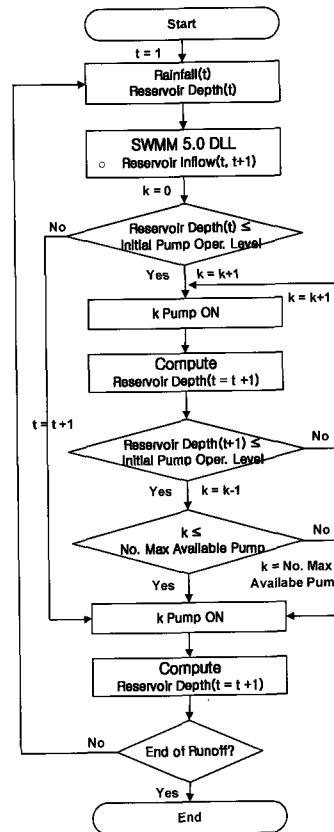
Start

t = 1

Rainfall(t)
Reservoir Depth(t)

SWMM 5.0 DLL
○ Reservoir Inflow(t, t+1)

k = 0

No

Reservoir Depth(t) ≤
Initial Pump Oper. Level

Yes

k = k+1

k = k+1

k Pump ON

Compute
Reservoir Depth(t = t +1)

t = t +1

Reservoir Depth(t+1) ≤
Initial Pump Oper. Level

No

Yes

k = k-1

k ≤
No. Max Available Pump

No

k = No. Max
Availabe Pum

Yes

k Pump ON

Compute
Reservoir Depth(t = t +1)

No

End of Runoff?

Yes

End